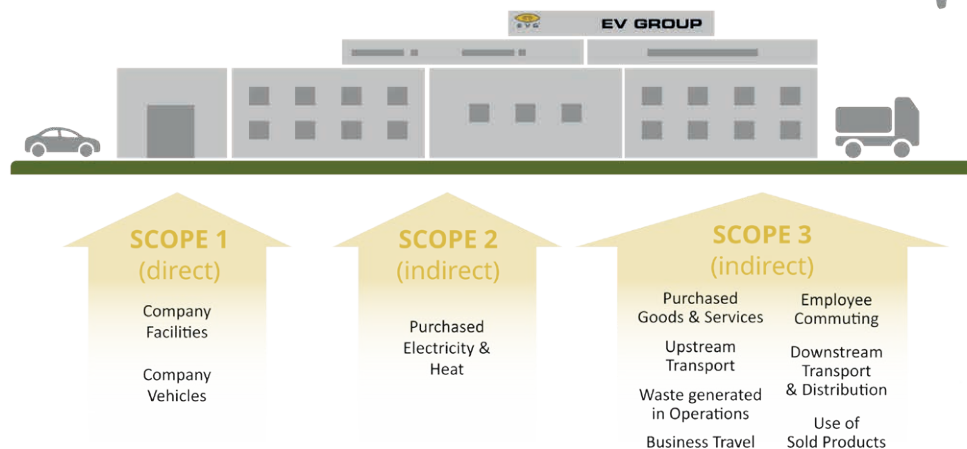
EVG EV GROUP

SCOPE 1
(direct)

Company Facilities

Company Vehicles

SCOPE 2
(indirect)

Purchased Electricity & Heat

SCOPE 3
(indirect)

Purchased Goods & Services

Upstream Transport

Waste generated in Operations

Business Travel

Employee Commuting

Downstream Transport & Distribution

Use of Sold Products